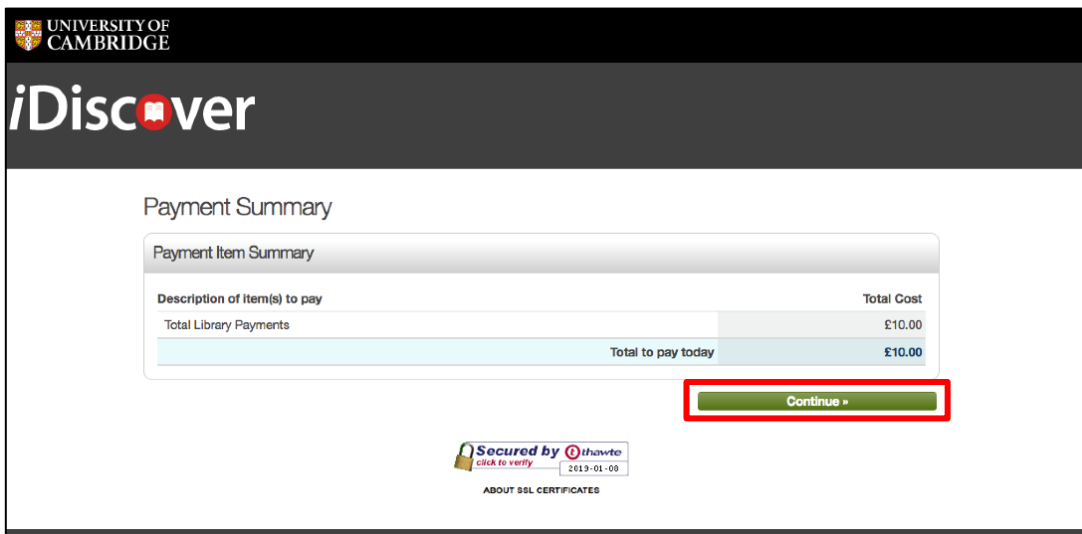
UNIVERSITY OF CAMBRIDGE

iDiscover

Payment Summary

Payment Item Summary

| Description of item(s) to pay | Total Cost |
|---|---|
| Total Library Payments | £10.00 |
| Total to pay today | £10.00 |

Continue »

Secured by thawte click to verify 2019-01-08

ABOUT SSL CERTIFICATES